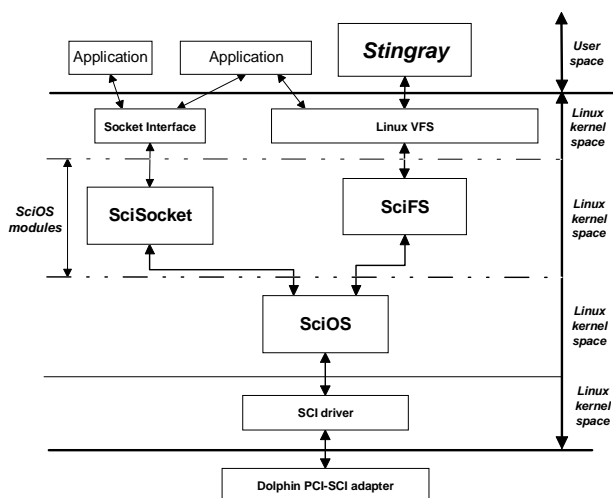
Application

Application

Stingray

User space

Socket Interface

Linux VFS

Linux kernel space

SciOS modules

SciSocket

SciFS

Linux kernel space

SciOS

Linux kernel space

SCI driver

Linux kernel space

Dolphin PCI-SCI adapter